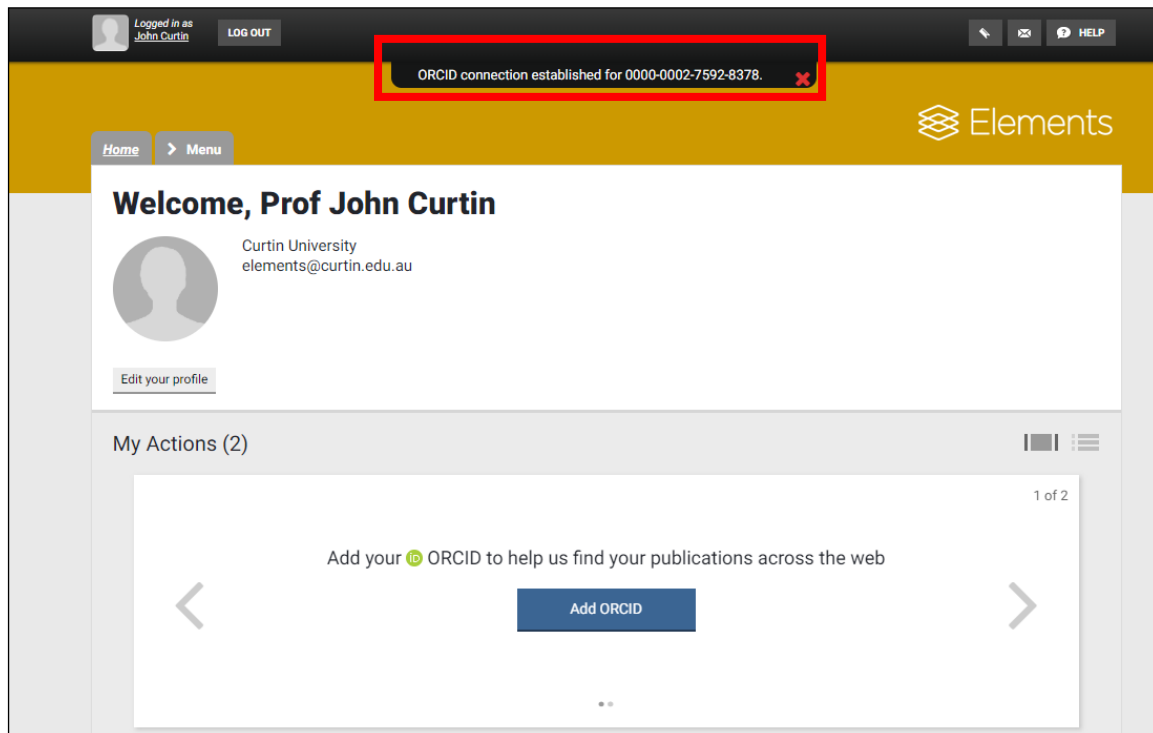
Logged in as
John Curtin

LOG OUT

HELP

ORCID connection established for 0000-0002-7592-8378.

Elements

Home

Menu

Welcome, Prof John Curtin

Curtin University
elements@curtin.edu.au

Edit your profile

My Actions (2)

1 of 2

Add your ORCID to help us find your publications across the web

Add ORCID